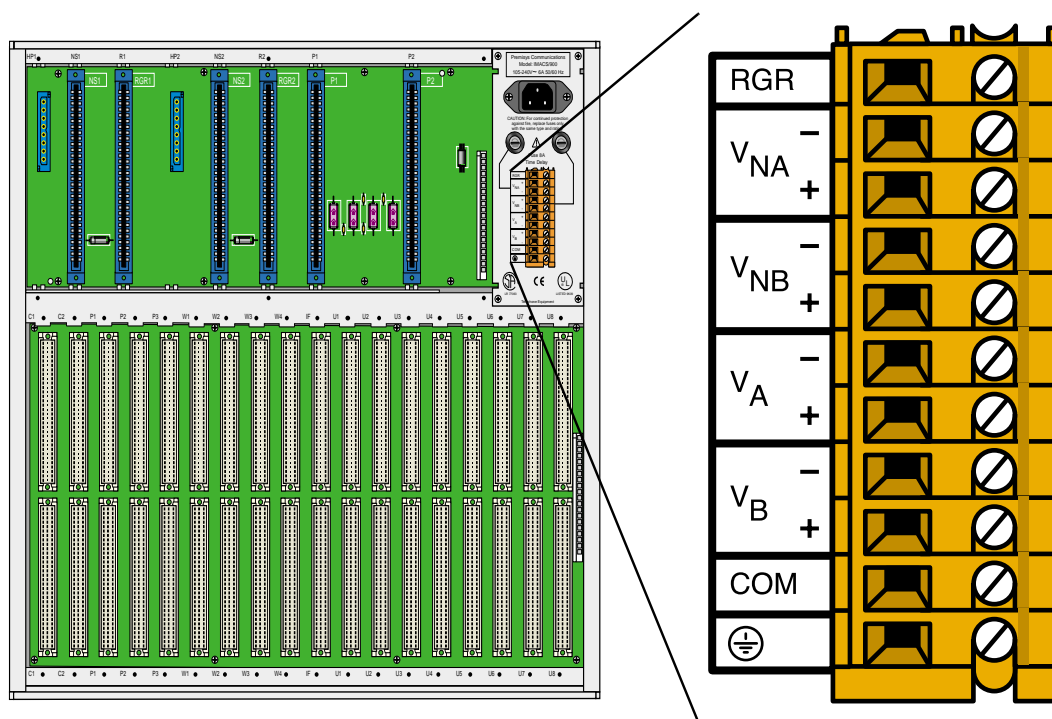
HP1 NS1 R1 HP2 NS2 R2 P1 P2

NS1 RGR1 NS2 RGR2 P1 P2

Premisys Communications
Model IMACS/900
100-240V~ 6A 50/60 Hz

CAUTION: For continued protection against fire, replace fuses only with the same type and rating.

Fuse 6A Time Delay

C1 C2 P1 P2 P3 W1 W2 W3 W4 IF U1 U2 U3 U4 U5 U6 U7 U8

C1 C2 P1 P2 P3 W1 W2 W3 W4 IF U1 U2 U3 U4 U5 U6 U7 U8

RGR

$V_{NA}$ − +

$V_{NB}$ − +

$V_A$ − +

$V_B$ − +

COM